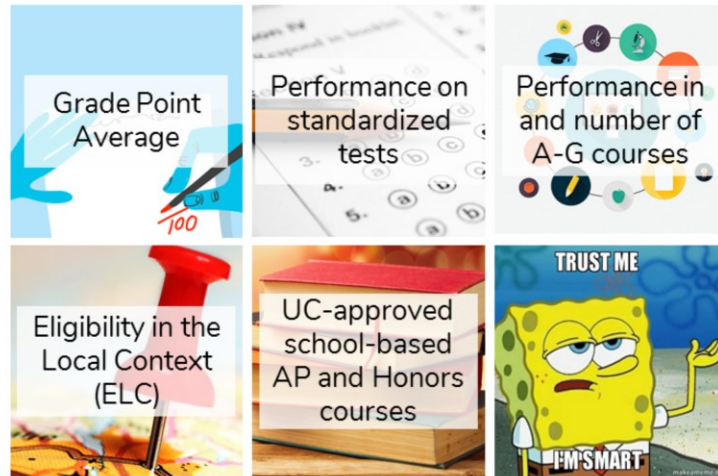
Grade Point Average

100

Performance on standardized tests

3.

4.

5.

Performance in and number of A-G courses

Eligibility in the Local Context (ELC)

UC-approved school-based AP and Honors courses

TRUST ME

I'M SMART

makeameme